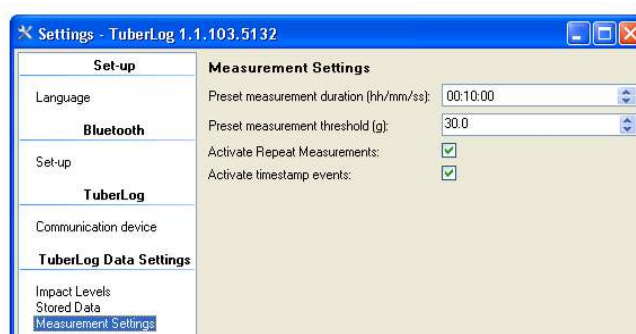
Settings - TuberLog 1.1.103.5132

Set-up
Language
Bluetooth
Set-up
TuberLog
Communication device
TuberLog Data Settings
Impact Levels
Stored Data
Measurement Settings

Measurement Settings
Preset measurement duration (hh/mm/ss): 00:10:00
Preset measurement threshold (g): 30.0
Activate Repeat Measurements:
Activate timestamp events: